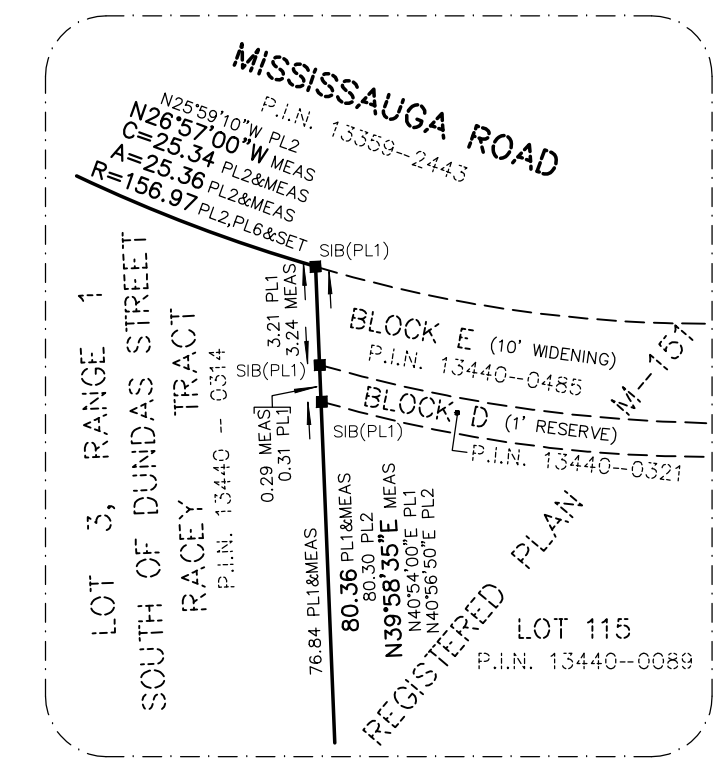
MISSISSAUGA ROAD
P.I.N. 13359–2443

N25°59'10"W PL2
N26°57'00"W MEAS
C=25.34 PL2&MEAS
A=25.36 PL2&MEAS
R=156.97 PL2,PL6&SET

SIB(PL1)
3.21 PL1
3.24 MEAS
SIB(PL1)
SIB(PL1)
0.29 MEAS
0.31 PL1

BLOCK E (10' WIDENING)
P.I.N. 13440–0485
BLOCK D (1' RESERVE)
P.I.N. 13440–0321
M–151

LOT 3, RANGE 1
SOUTH OF DUNDAS STREET
RACEY TRACT
P.I.N. 13440 – 0314

76.84 PL1&MEAS
80.36 PL1&MEAS
80.30 PL2
N39°58'35"E MEAS
N40°54'00"E PL1
N40°56'50"E PL2

REGISTERED PLAN
LOT 115
P.I.N. 13440–0089